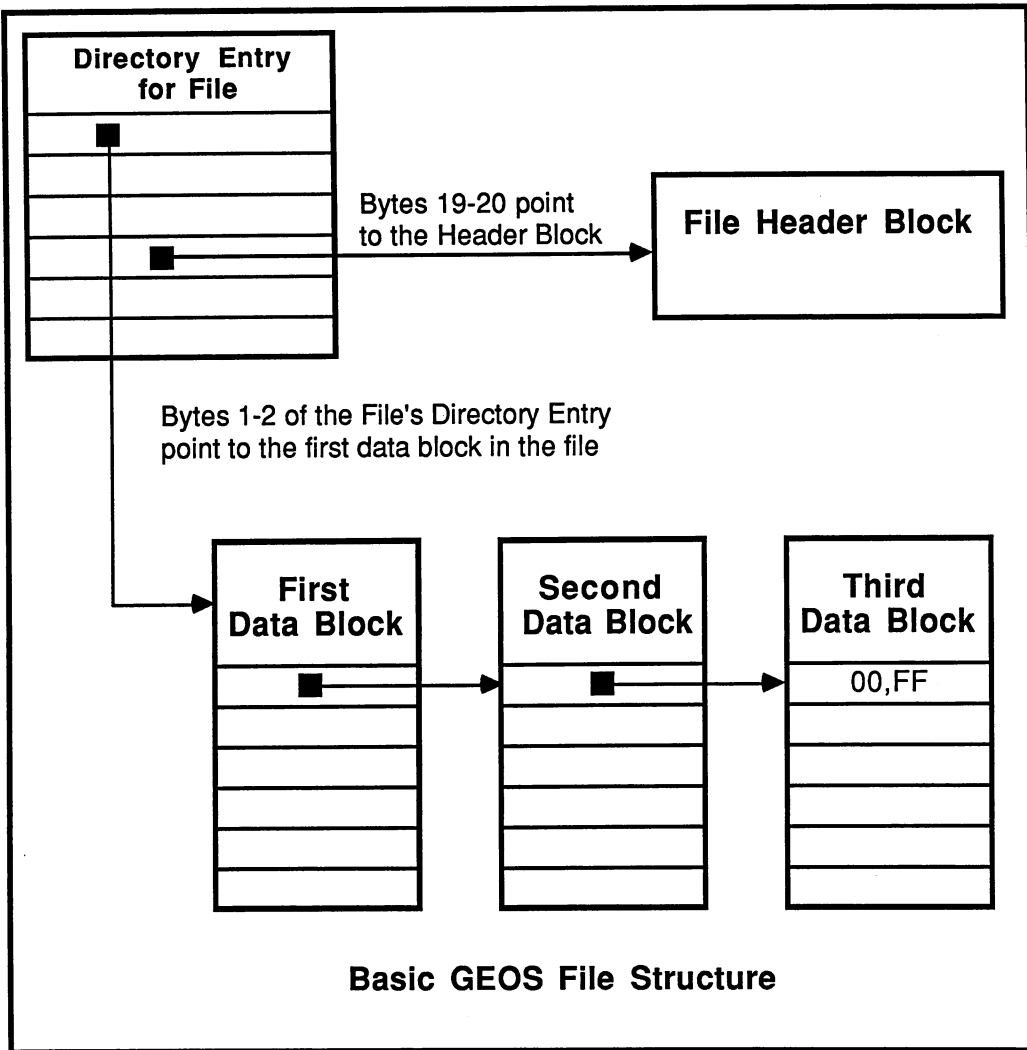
Directory Entry for File

Bytes 19-20 point to the Header Block

File Header Block

Bytes 1-2 of the File's Directory Entry point to the first data block in the file

First Data Block

Second Data Block

Third Data Block

00,FF

Basic GEOS File Structure